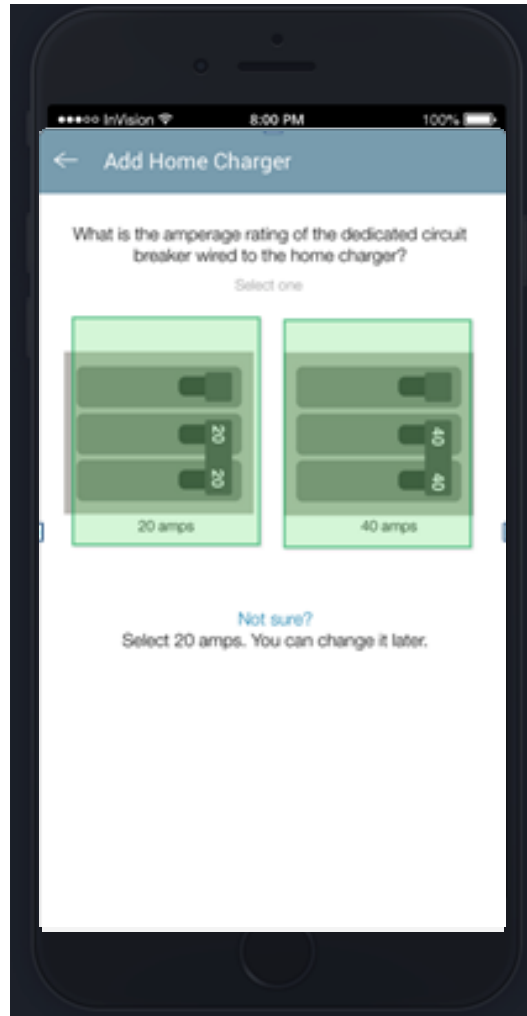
●●●○○ InVision 8:00 PM 100%

← Add Home Charger

What is the amperage rating of the dedicated circuit breaker wired to the home charger?

Select one

20
20
20 amps

40
40
40 amps

Not sure?
Select 20 amps. You can change it later.